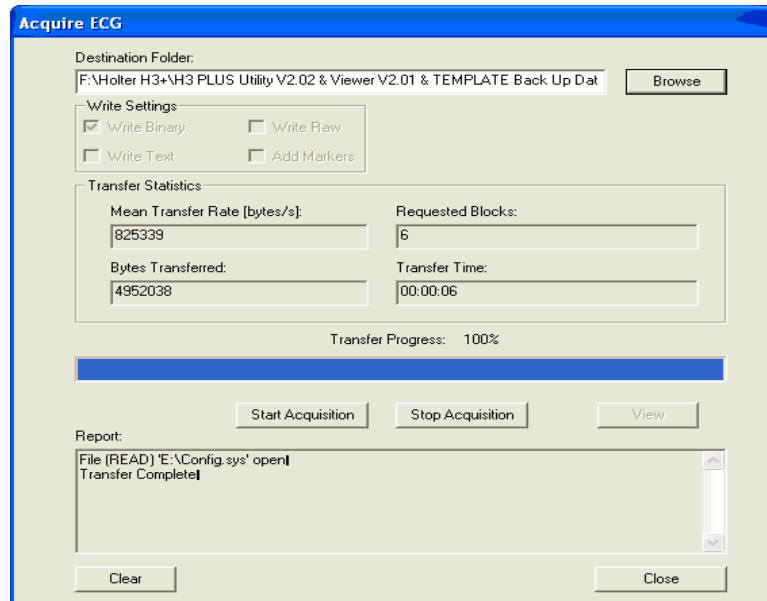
Acquire ECG

Destination Folder:

F:\Holter H3+\H3 PLUS Utility V2.02 & Viewer V2.01 & TEMPLATE Back Up Dat

Browse

Write Settings

Write Binary

Write Raw

Write Text

Add Markers

Transfer Statistics

Mean Transfer Rate [bytes/s]:

825339

Requested Blocks:

6

Bytes Transferred:

4952038

Transfer Time:

00:00:06

Transfer Progress: 100%

Start Acquisition

Stop Acquisition

View

Report:

File (READ) 'E:\Config.sys' open
Transfer Complete

Clear

Close